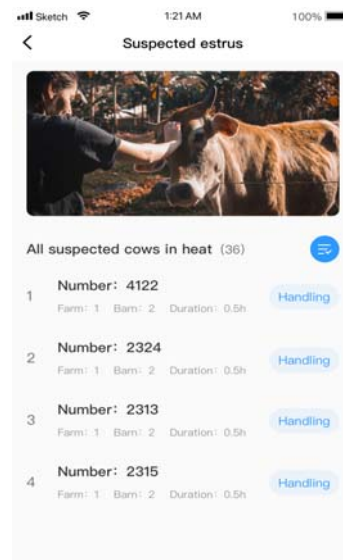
Sketch 1:21 AM 100%

<

Suspected estrus

All suspected cows in heat (36)

1 Number: 4122
Farm: 1 Barn: 2 Duration: 0.5h
Handling

2 Number: 2324
Farm: 1 Barn: 2 Duration: 0.5h
Handling

3 Number: 2313
Farm: 1 Barn: 2 Duration: 0.5h
Handling

4 Number: 2315
Farm: 1 Barn: 2 Duration: 0.5h
Handling